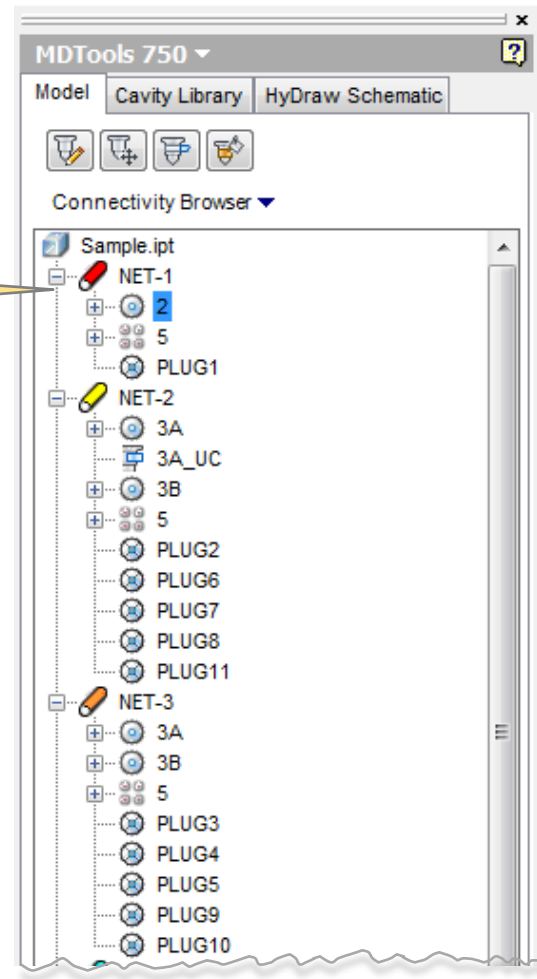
MDTools 750

Model | Cavity Library | HyDraw Schematic

Connectivity Browser

Sample.ipt
NET-1
2
5
PLUG1
NET-2
3A
3A_UC
3B
5
PLUG2
PLUG6
PLUG7
PLUG8
PLUG11
NET-3
3A
3B
5
PLUG3
PLUG4
PLUG5
PLUG9
PLUG10